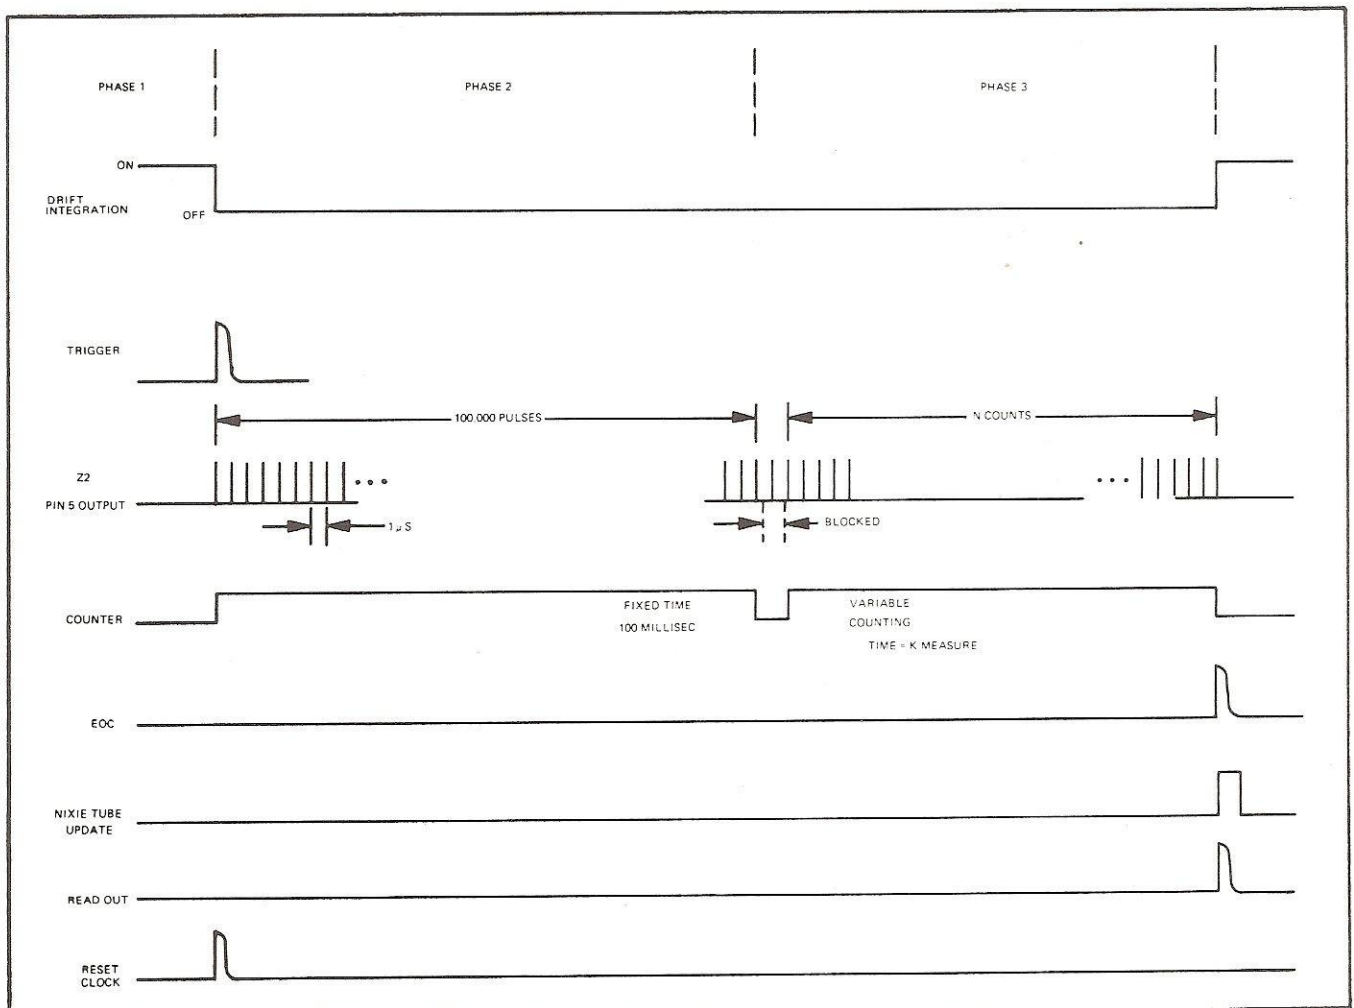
PHASE 1

PHASE 2

PHASE 3

ON

DRIFT INTEGRATION

OFF

TRIGGER

100.000 PULSES

N COUNTS

Z2

PIN 5 OUTPUT

1 μS

BLOCKED

COUNTER

FIXED TIME

100 MILLISEC

VARIABLE

COUNTING

TIME = K MEASURE

EOC

NIXIE TUBE UPDATE

READ OUT

RESET CLOCK